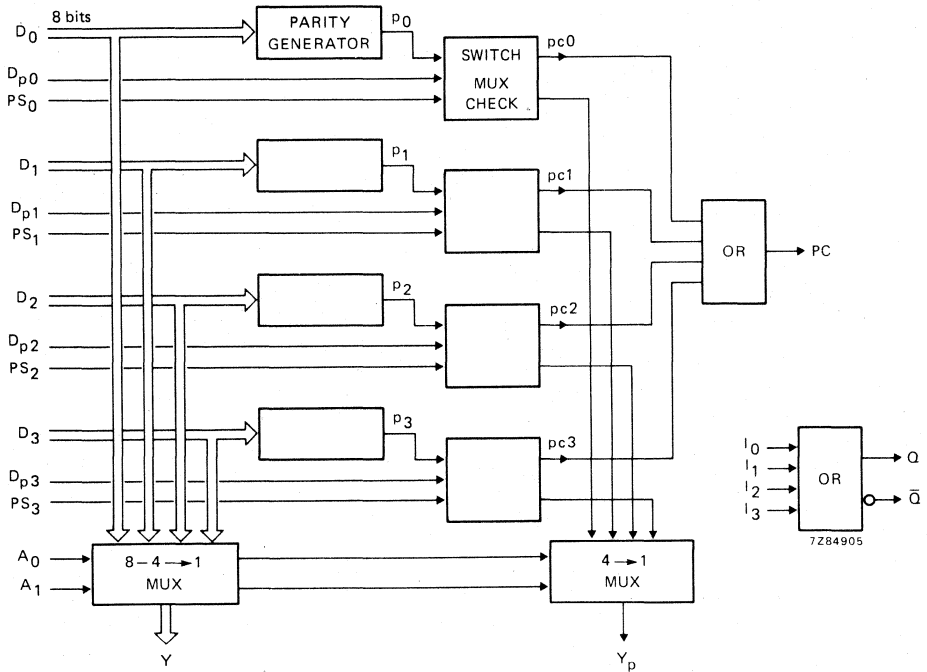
8 bits
$D_0$
PARITY GENERATOR
$p_0$
SWITCH MUX CHECK
pc0
$D_{p0}$
$PS_0$
$D_1$
$p_1$
pc1
$D_{p1}$
$PS_1$
OR
PC
$D_2$
$p_2$
pc2
$D_{p2}$
$PS_2$
$D_3$
$p_3$
pc3
$D_{p3}$
$PS_3$
$I_0$
$I_1$
$I_2$
$I_3$
OR
Q
$\bar{Q}$
7Z84905
$A_0$
$A_1$
8 – 4 → 1 MUX
4 → 1 MUX
Y
$Y_p$